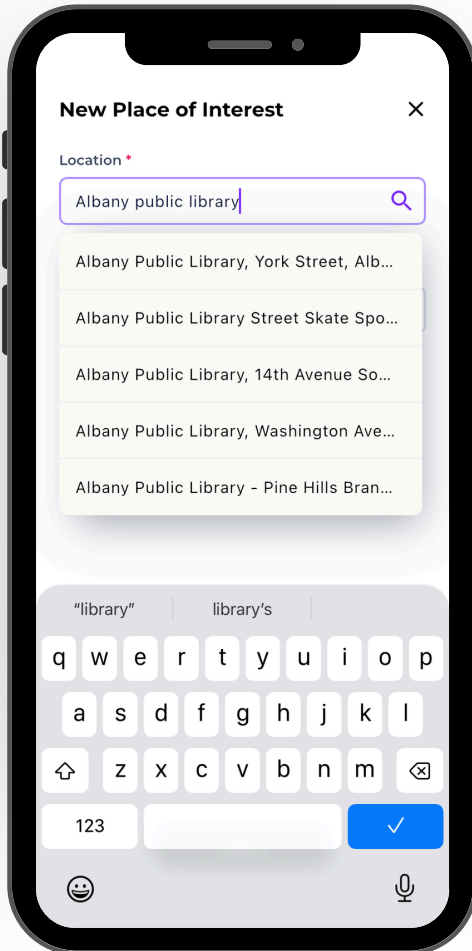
New Place of Interest

Location *

Albany public library

Albany Public Library, York Street, Alb...

Albany Public Library Street Skate Spo...

Albany Public Library, 14th Avenue So...

Albany Public Library, Washington Ave...

Albany Public Library - Pine Hills Bran...

"library"

library's

q w e r t y u i o p

a s d f g h j k l

z x c v b n m

123